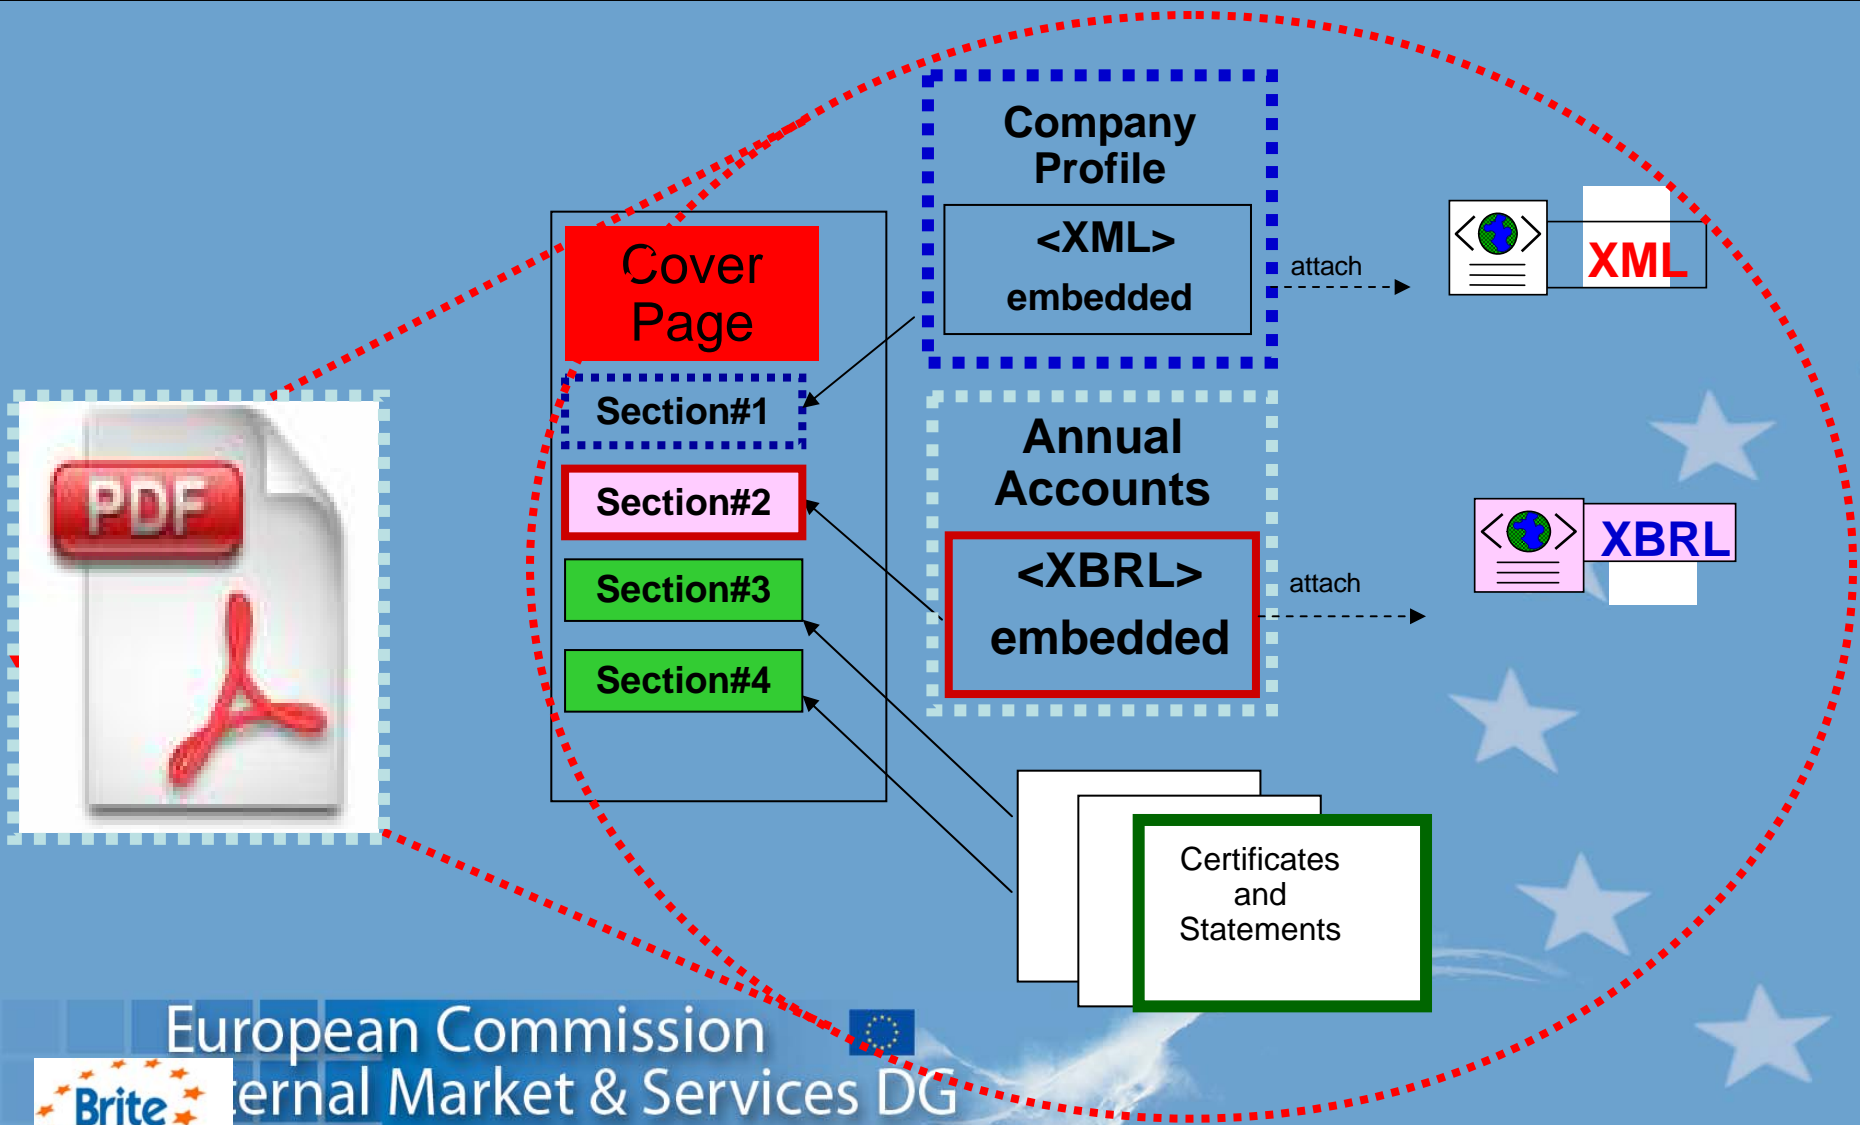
PDF

Cover Page

Section#1

Section#2

Section#3

Section#4

Company Profile

<XML> embedded

attach

XML

Annual Accounts

<XBRL> embedded

attach

XBRL

Certificates and Statements

European Commission

Brite

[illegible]ernal Market & Services DG